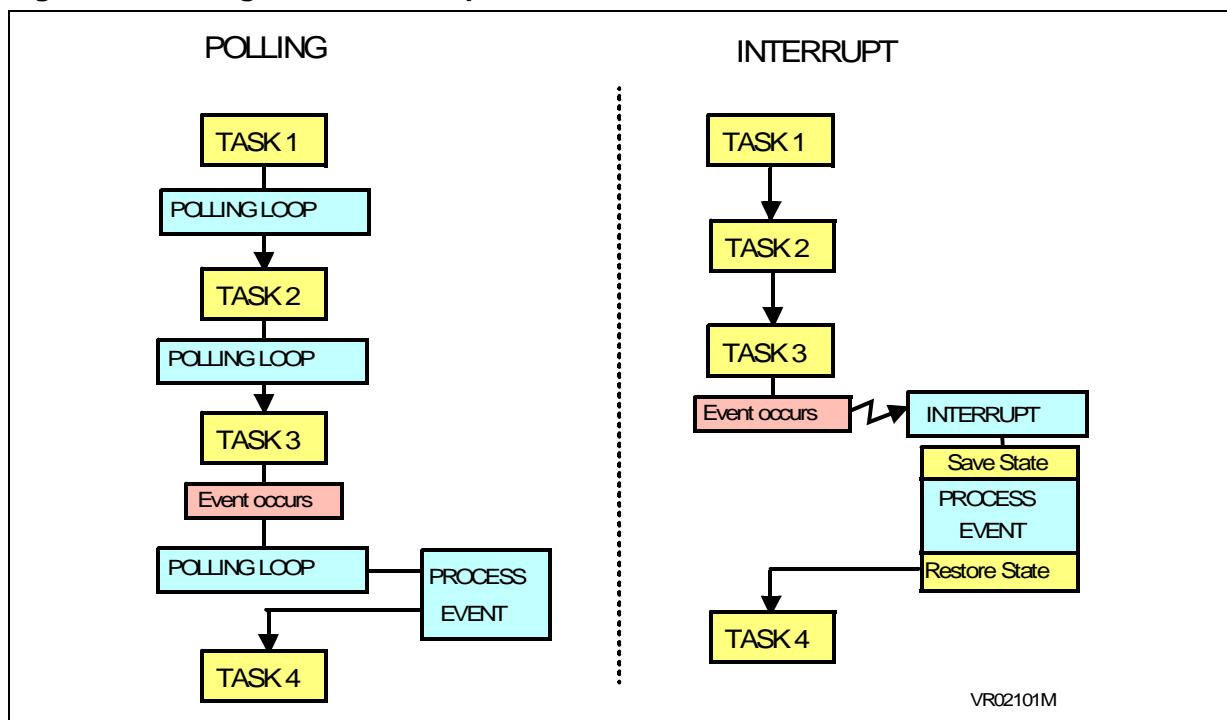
POLLING

TASK 1

POLLING LOOP

TASK 2

POLLING LOOP

TASK 3

Event occurs

POLLING LOOP

PROCESS EVENT

TASK 4

INTERRUPT

TASK 1

TASK 2

TASK 3

Event occurs

INTERRUPT

Save State

PROCESS EVENT

Restore State

TASK 4

VR02101M